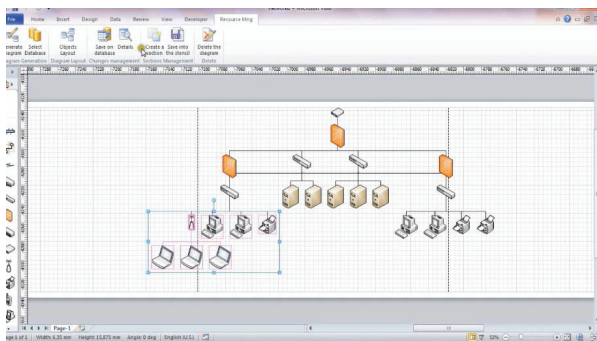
File Home Insert Design Data Review View Developer Resource Mng

enerate iagram Select Database
Objects Layout
Save on database
Details
Create a section
Save into the stencil
Delete the diagram

agram Generation Diagram Layout Changes management Sections Management Delete

Page-1

age 1 of 1 | Width: 6,35 mm Height: 15,875 mm Angle: 0 deg | English (U.S.)

53%